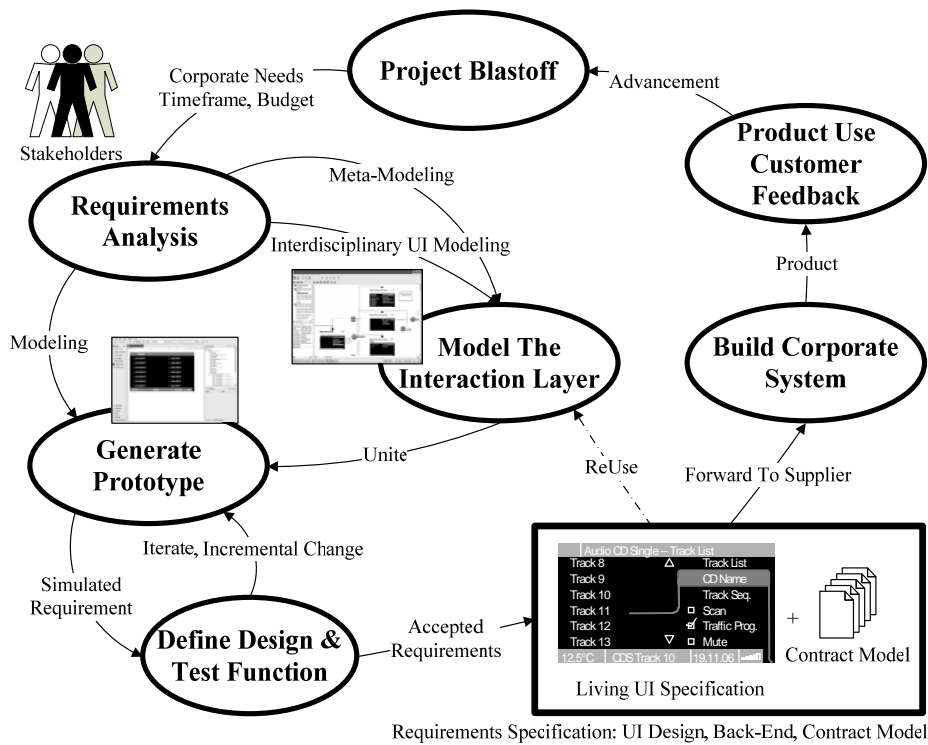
Project Blastoff

Corporate Needs
Timeframe, Budget

Stakeholders

Advancement

Product Use
Customer
Feedback

Requirements
Analysis

Meta-Modeling

Interdisciplinary UI Modeling

Modeling

Model The
Interaction Layer

Product

Build Corporate
System

Generate
Prototype

Unite

ReUse

Forward To Supplier

Iterate, Incremental Change

Simulated
Requirement

Define Design &
Test Function

Accepted
Requirements

Audio CD Single – Track List

| | | |
|---|---|---|
| Track 8 | △ | Track List |
| Track 9 | | CD Name |
| Track 10 | | Track Seq. |
| Track 11 | | Scan |
| Track 12 | | Traffic Prog. |
| Track 13 | ▽ | Mute |

12,5°C CDS Track 10 19.11.06

+

Contract Model

Living UI Specification

Requirements Specification: UI Design, Back-End, Contract Model